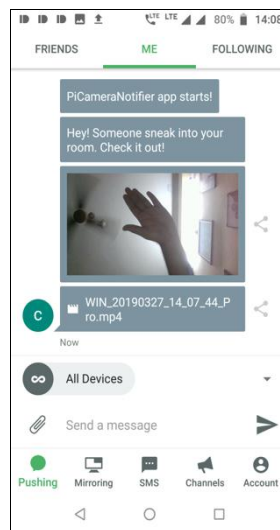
LTE LTE 80% 14:08

FRIENDS ME FOLLOWING

PiCameraNotifier app starts!

Hey! Someone sneak into your room. Check it out!

C

WIN_20190327_14_07_44_Pro.mp4

Now

All Devices

Send a message

Pushing Mirroring SMS Channels Account